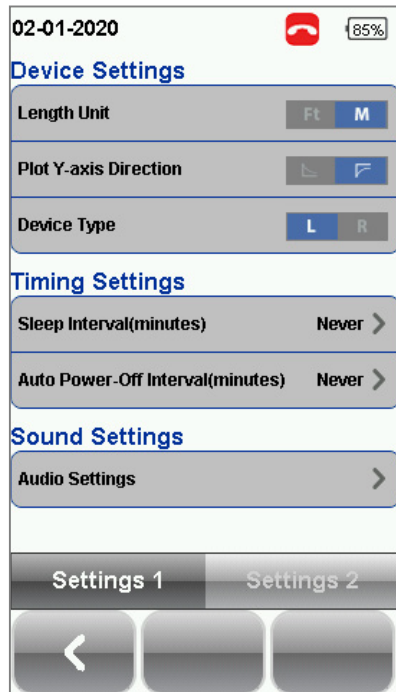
02-01-2020

85%

Device Settings

Length Unit

Ft M

Plot Y-axis Direction

Device Type

L R

Timing Settings

Sleep Interval(minutes) Never

Auto Power-Off Interval(minutes) Never

Sound Settings

Audio Settings

Settings 1

Settings 2